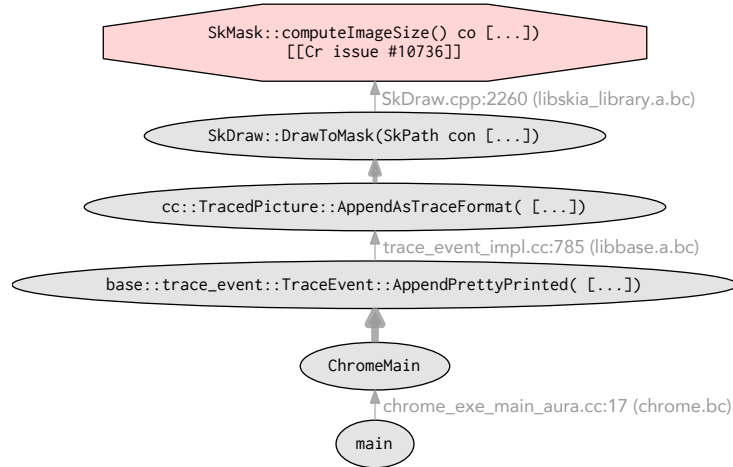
SkMask::computeImageSize() co [...])
[[Cr issue #10736]]

SkDraw.cpp:2260 (libskia_library.a.bc)

SkDraw::DrawToMask(SkPath con [...])

cc::TracedPicture::AppendAsTraceFormat( [...])

trace_event_impl.cc:785 (libbase.a.bc)

base::trace_event::TraceEvent::AppendPrettyPrinted( [...])

ChromeMain

chrome_exe_main_aura.cc:17 (chrome.bc)

main